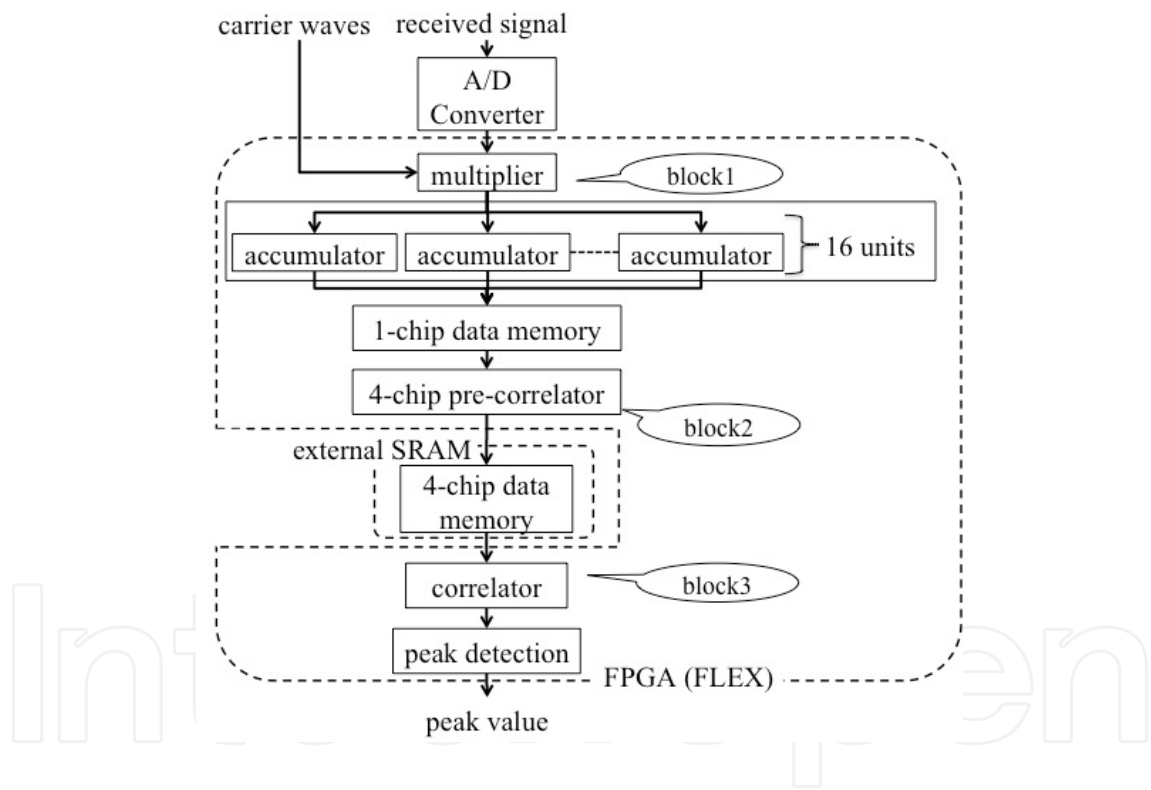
carrier waves
received signal

A/D Converter

multiplier
block1

accumulator
accumulator
accumulator
16 units

1-chip data memory

4-chip pre-correlator
block2

external SRAM
4-chip data memory

correlator
block3

peak detection
FPGA (FLEX)

peak value

IntechOpen